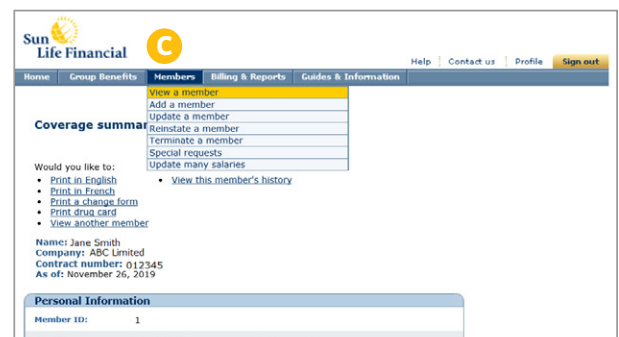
Sun Life Financial

C

Help | Contact us | Profile | Sign out

Home | Group Benefits | Members | Billing & Reports | Guides & Information

View a member
Add a member
Update a member
Reinstate a member
Terminate a member
Special requests
Update many salaries

Coverage summar

Would you like to:
- Print in English
- Print in French
- Print a change form
- Print drug card
- View another member

- View this member's history

Name: Jane Smith
Company: ABC Limited
Contract number: 012345
As of: November 26, 2019

Personal Information

Member ID: 1